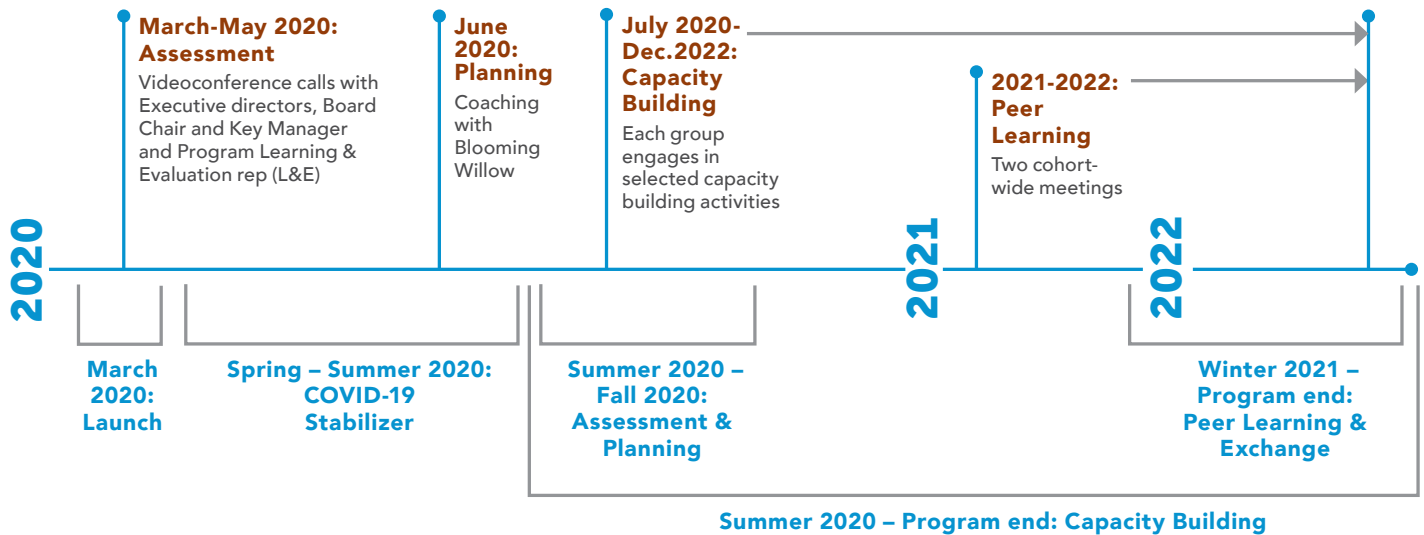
March-May 2020: Assessment
Videoconference calls with Executive directors, Board Chair and Key Manager and Program Learning & Evaluation rep (L&E)

June 2020: Planning
Coaching with Blooming Willow

July 2020-Dec.2022: Capacity Building
Each group engages in selected capacity building activities

2021-2022: Peer Learning
Two cohort-wide meetings

2020

2021

2022

March 2020: Launch

Spring – Summer 2020: COVID-19 Stabilizer

Summer 2020 – Fall 2020: Assessment & Planning

Winter 2021 – Program end: Peer Learning & Exchange

Summer 2020 – Program end: Capacity Building